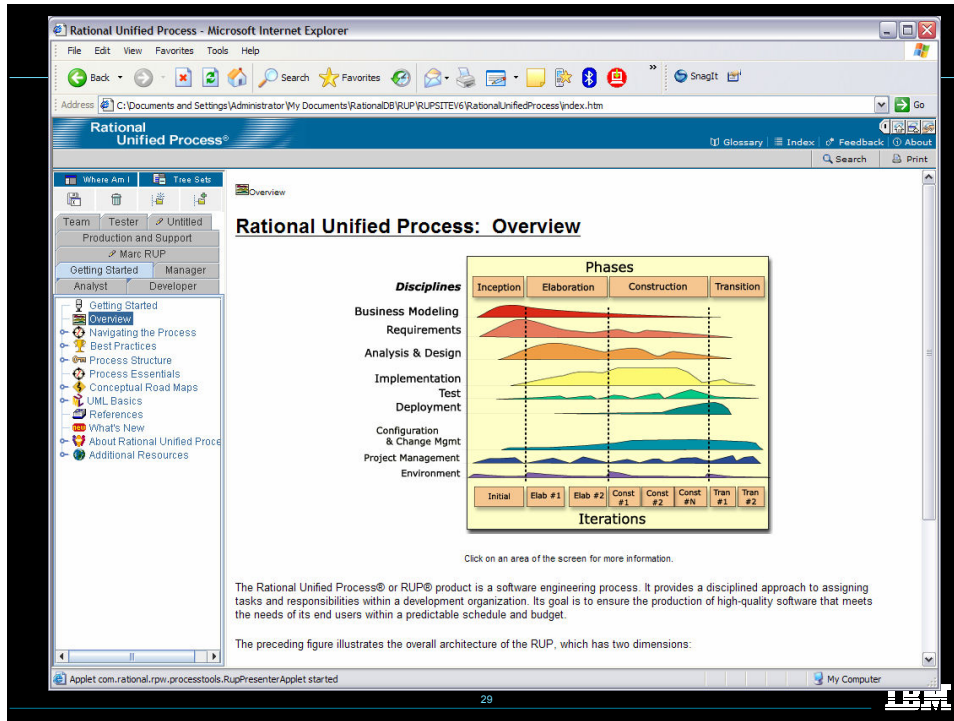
Rational Unified Process - Microsoft Internet Explorer

File Edit View Favorites Tools Help

Back Search Favorites SnagIt

Address C:\Documents and Settings\Administrator\My Documents\RationalDB\RUP\RUPSITEV6\RationalUnifiedProcess\index.htm Go

Rational Unified Process®

Glossary | Index | Feedback | About

Search Print

Where Am I Tree Sets

Team Tester Untitled
Production and Support
Marc RUP
Getting Started Manager
Analyst Developer

Getting Started
Overview
Navigating the Process
Best Practices
Process Structure
Process Essentials
Conceptual Road Maps
UML Basics
References
What's New
About Rational Unified Proce
Additional Resources

Overview

Rational Unified Process: Overview

Phases

Disciplines

Inception Elaboration Construction Transition

Business Modeling
Requirements
Analysis & Design
Implementation
Test
Deployment
Configuration & Change Mgmt
Project Management
Environment

Initial Elab #1 Elab #2 Const #1 Const #2 Const #N Tran #1 Tran #2

Iterations

Click on an area of the screen for more information.

The Rational Unified Process® or RUP® product is a software engineering process. It provides a disciplined approach to assigning tasks and responsibilities within a development organization. Its goal is to ensure the production of high-quality software that meets the needs of its end users within a predictable schedule and budget.

The preceding figure illustrates the overall architecture of the RUP, which has two dimensions:

Applet com.rational.rpw.processtools.RupPresenterApplet started

My Computer

29

IBM